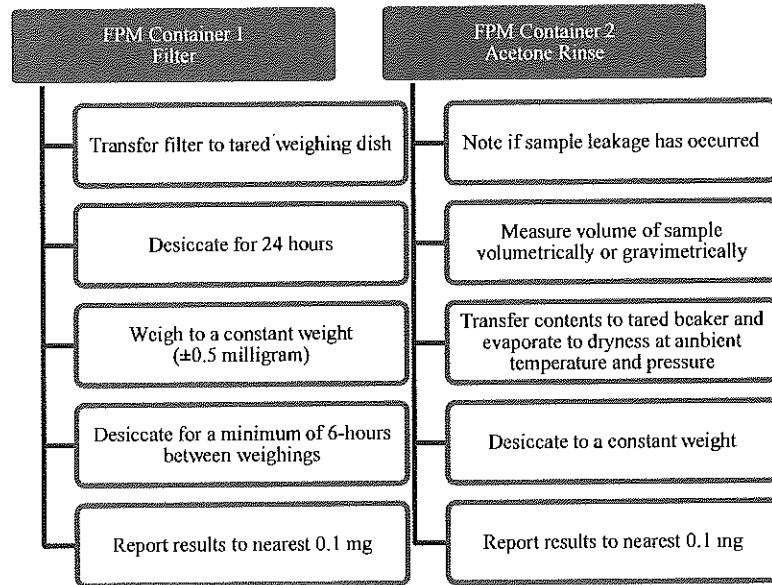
FPM Container 1
Filter

Transfer filter to tared weighing dish

Desiccate for 24 hours

Weigh to a constant weight (±0.5 milligram)

Desiccate for a minimum of 6-hours between weighings

Report results to nearest 0.1 mg

FPM Container 2
Acetone Rinse

Note if sample leakage has occurred

Measure volume of sample volumetrically or gravimetrically

Transfer contents to tared beaker and evaporate to dryness at ambient temperature and pressure

Desiccate to a constant weight

Report results to nearest 0.1 mg